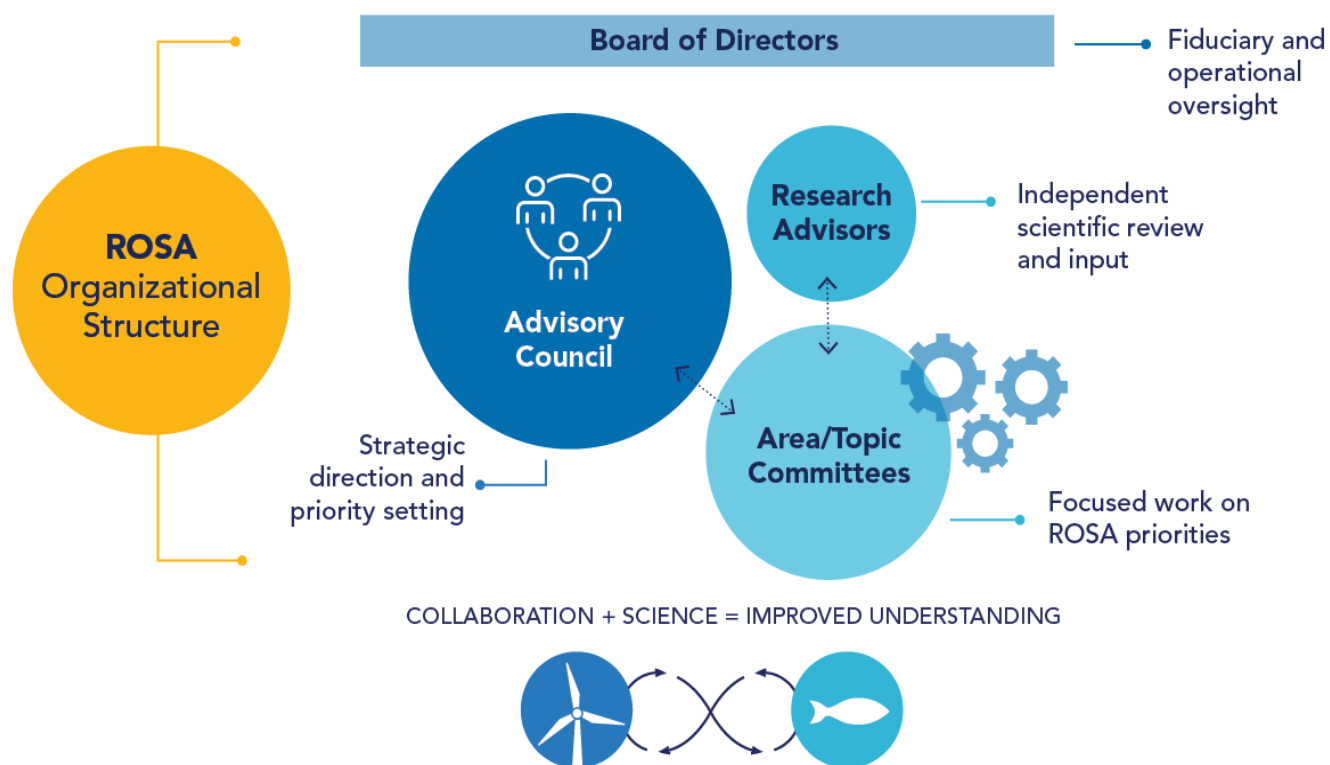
ROSA Organizational Structure

Board of Directors

Fiduciary and operational oversight

Advisory Council

Research Advisors

Independent scientific review and input

Strategic direction and priority setting

Area/Topic Committees

Focused work on ROSA priorities

COLLABORATION + SCIENCE = IMPROVED UNDERSTANDING